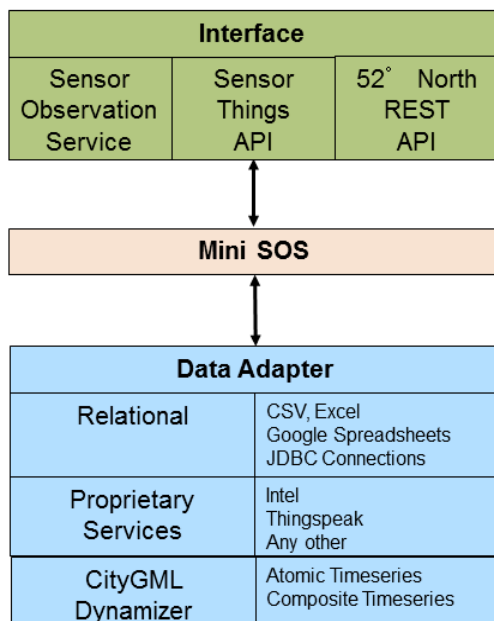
Interface

Sensor Observation Service

Sensor Things API

52° North REST API

Mini SOS

Data Adapter

| Relational | CSV, Excel<br>Google Spreadsheets<br>JDBC Connections |
|---|---|
| Proprietary Services | Intel<br>Thingspeak<br>Any other |
| CityGML Dynamizer | Atomic Timeseries<br>Composite Timeseries |